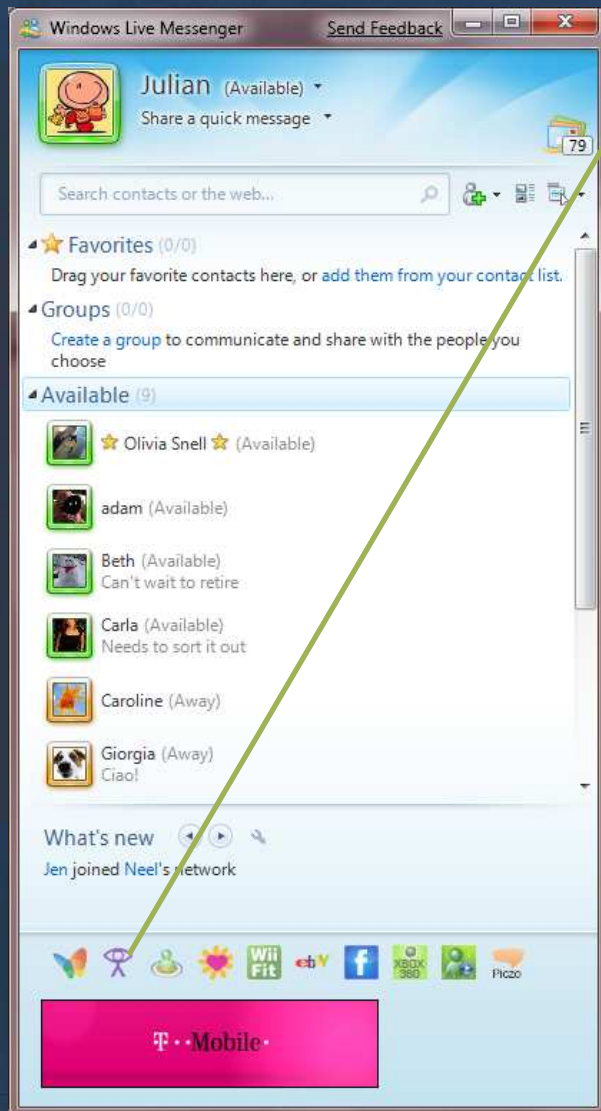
Windows Live Messenger Send Feedback

Julian (Available)

Share a quick message

79

Search contacts or the web...

Favorites (0/0)

Drag your favorite contacts here, or add them from your contact list.

Groups (0/0)

Create a group to communicate and share with the people you choose

Available (9)

Olivia Snell (Available)

adam (Available)

Beth (Available)
Can't wait to retire

Carla (Available)
Needs to sort it out

Caroline (Away)

Giorgia (Away)
Ciao!

What's new

Jen joined Neel's network

Wii Fit ebY XBOX 360 Piczo

T··Mobile·